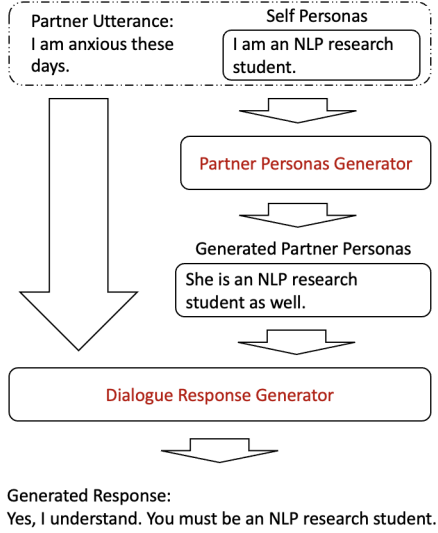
Partner Utterance:
I am anxious these days.

Self Personas

I am an NLP research student.

Partner Personas Generator

Generated Partner Personas

She is an NLP research student as well.

Dialogue Response Generator

Generated Response:
Yes, I understand. You must be an NLP research student.